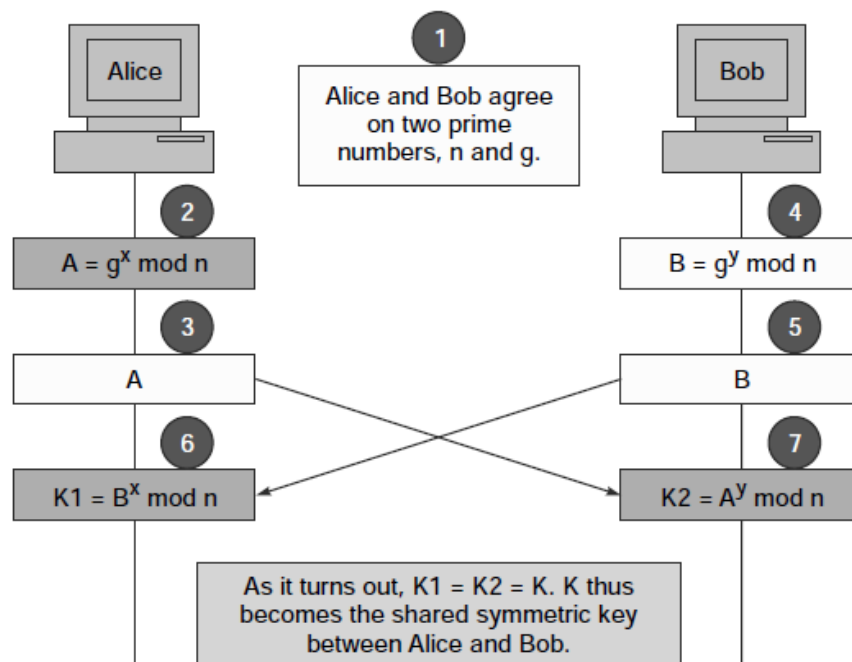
Alice

1

Alice and Bob agree on two prime numbers, n and g.

Bob

2

$A = g^x \bmod n$

4

$B = g^y \bmod n$

3

A

5

B

6

$K1 = B^x \bmod n$

7

$K2 = A^y \bmod n$

As it turns out, K1 = K2 = K. K thus becomes the shared symmetric key between Alice and Bob.